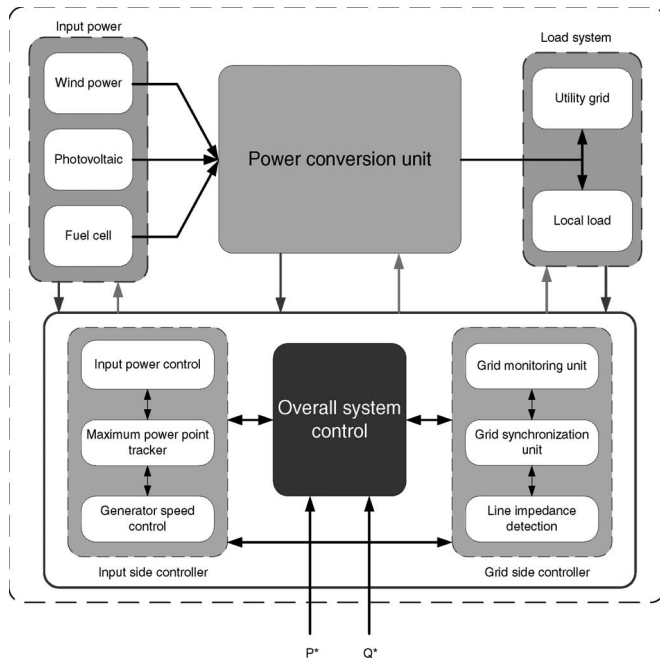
Input power

Wind power

Photovoltaic

Fuel cell

Power conversion unit

Load system

Utility grid

Local load

Input power control

Maximum power point tracker

Generator speed control

Overall system control

Grid monitoring unit

Grid synchronization unit

Line impedance detection

Input side controller

Grid side controller

P*

Q*